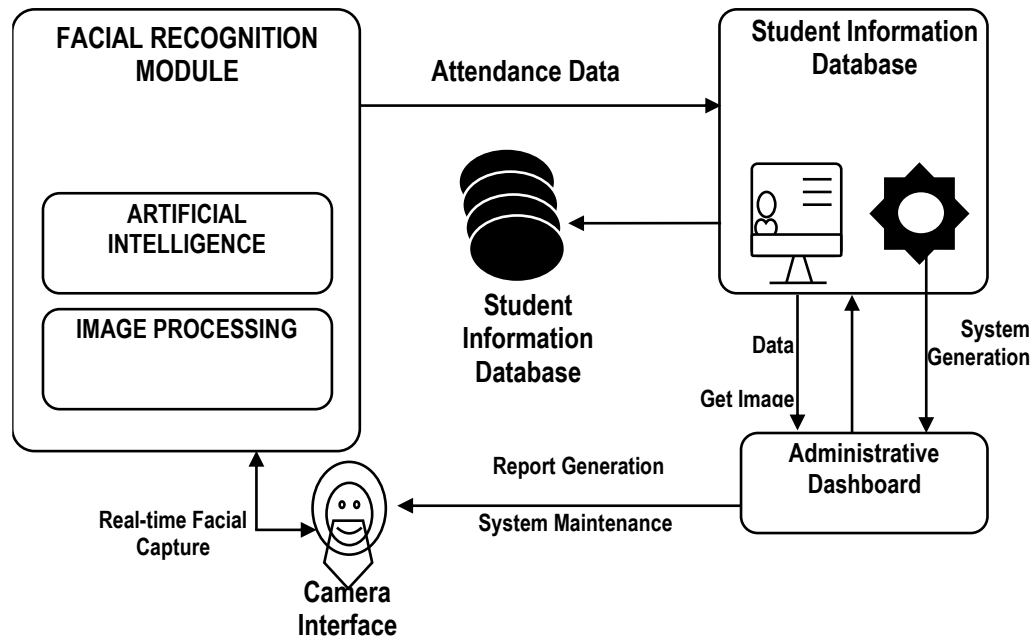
FACIAL RECOGNITION MODULE

ARTIFICIAL INTELLIGENCE

IMAGE PROCESSING

Attendance Data

Student Information Database

Student Information Database

Data

Get Image

System Generation

Administrative Dashboard

Report Generation

System Maintenance

Real-time Facial Capture

Camera Interface